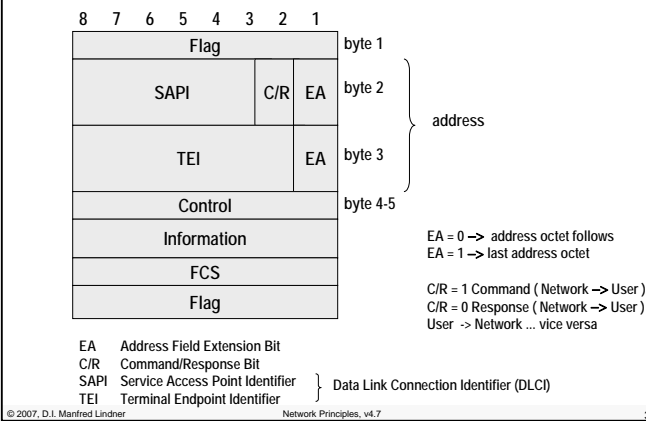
8 7 6 5 4 3 2 1

Flag | byte 1

SAPI | C/R | EA | byte 2

TEI | EA | byte 3

address

Control | byte 4-5

Information

FCS

Flag

EA = 0 –> address octet follows
EA = 1 –> last address octet

C/R = 1 Command ( Network –> User )
C/R = 0 Response ( Network –> User )
User -> Network ... vice versa

EA Address Field Extension Bit
C/R Command/Response Bit
SAPI Service Access Point Identifier
TEI Terminal Endpoint Identifier

Data Link Connection Identifier (DLCI)

© 2007, D.I. Manfred Lindner Network Principles, v4.7